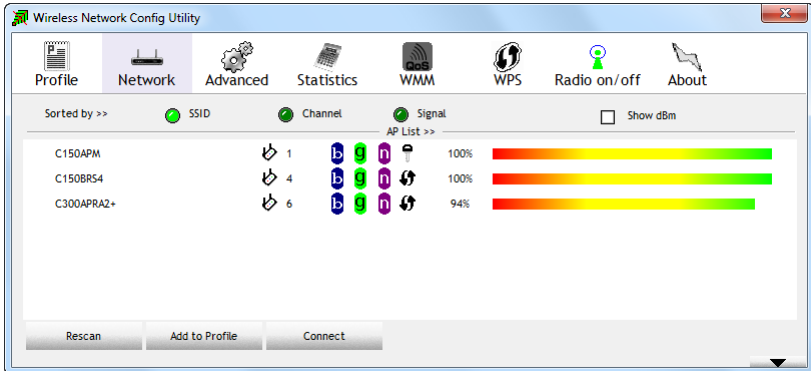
Wireless Network Config Utility

Profile Network Advanced Statistics WMM WPS Radio on/off About

QoS

Sorted by >> SSID Channel Signal Show dBm

AP List >>

| | | | | | | | |
|---|---|---|---|---|---|---|---|
| C150APM | 1 | b | g | n | | 100% | |
| C150BRS4 | 4 | b | g | n | | 100% | |
| C300APRA2+ | 6 | b | g | n | | 94% | |

Rescan Add to Profile Connect